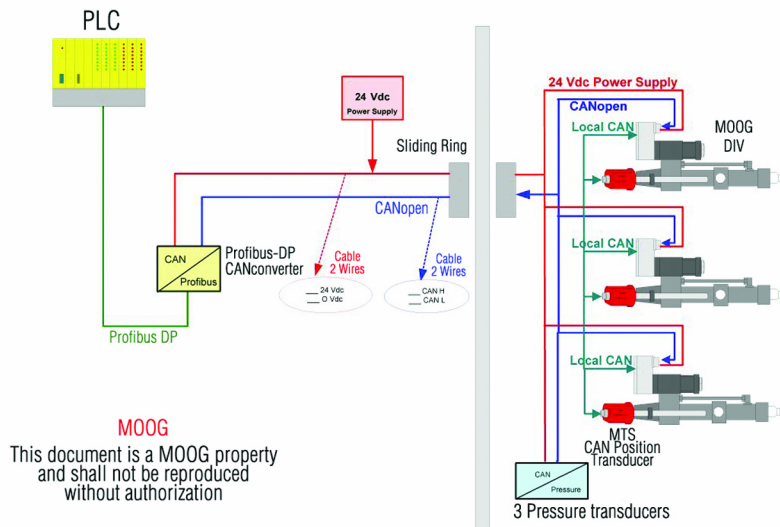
PLC

24 Vdc
Power Supply

Sliding Ring

24 Vdc Power Supply

CANopen

Local CAN

MOOG
DIV

CANopen

CAN
Profibus

Profibus-DP
CANconverter

Cable
2 Wires

24 Vdc
O Vdc

Cable
2 Wires

CAN H
CAN L

Local CAN

Profibus DP

Local CAN

MOOG
This document is a MOOG property and shall not be reproduced without authorization

MTS
CAN Position
Transducer

CAN
Pressure

3 Pressure transducers